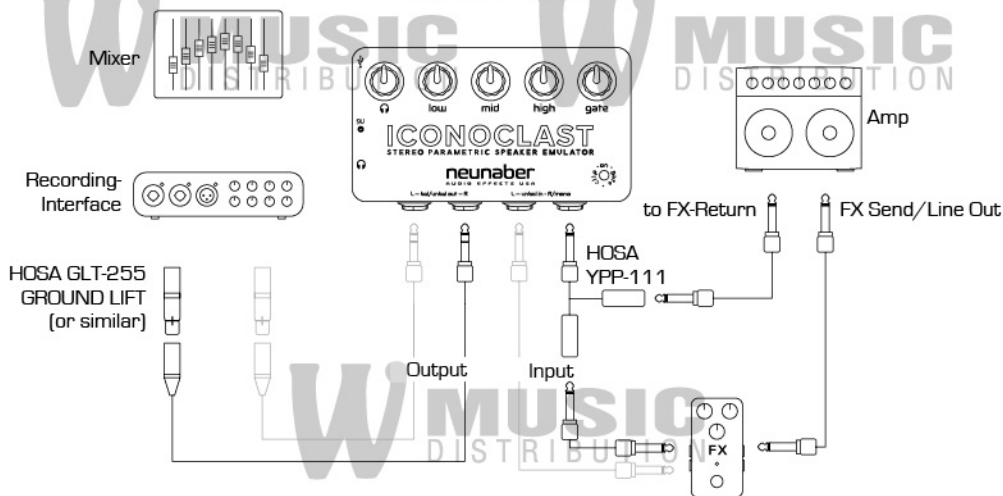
MUSIC DISTRIBUTION

MUSIC DISTRIBUTION

Mixer

low mid high gate

ICONOCLAST

STEREO PARAMETRIC SPEAKER EMULATOR

neunaber

AUDIO EFFECTS USA

L - bal/unbal out - R

L - unbal in - R/mono

Amp

Recording-Interface

to FX-Return

FX Send/Line Out

HOSA GLT-255 GROUND LIFT (or similar)

HOSA YPP-111

Output

Input

MUSIC DISTRIBUTION

FX